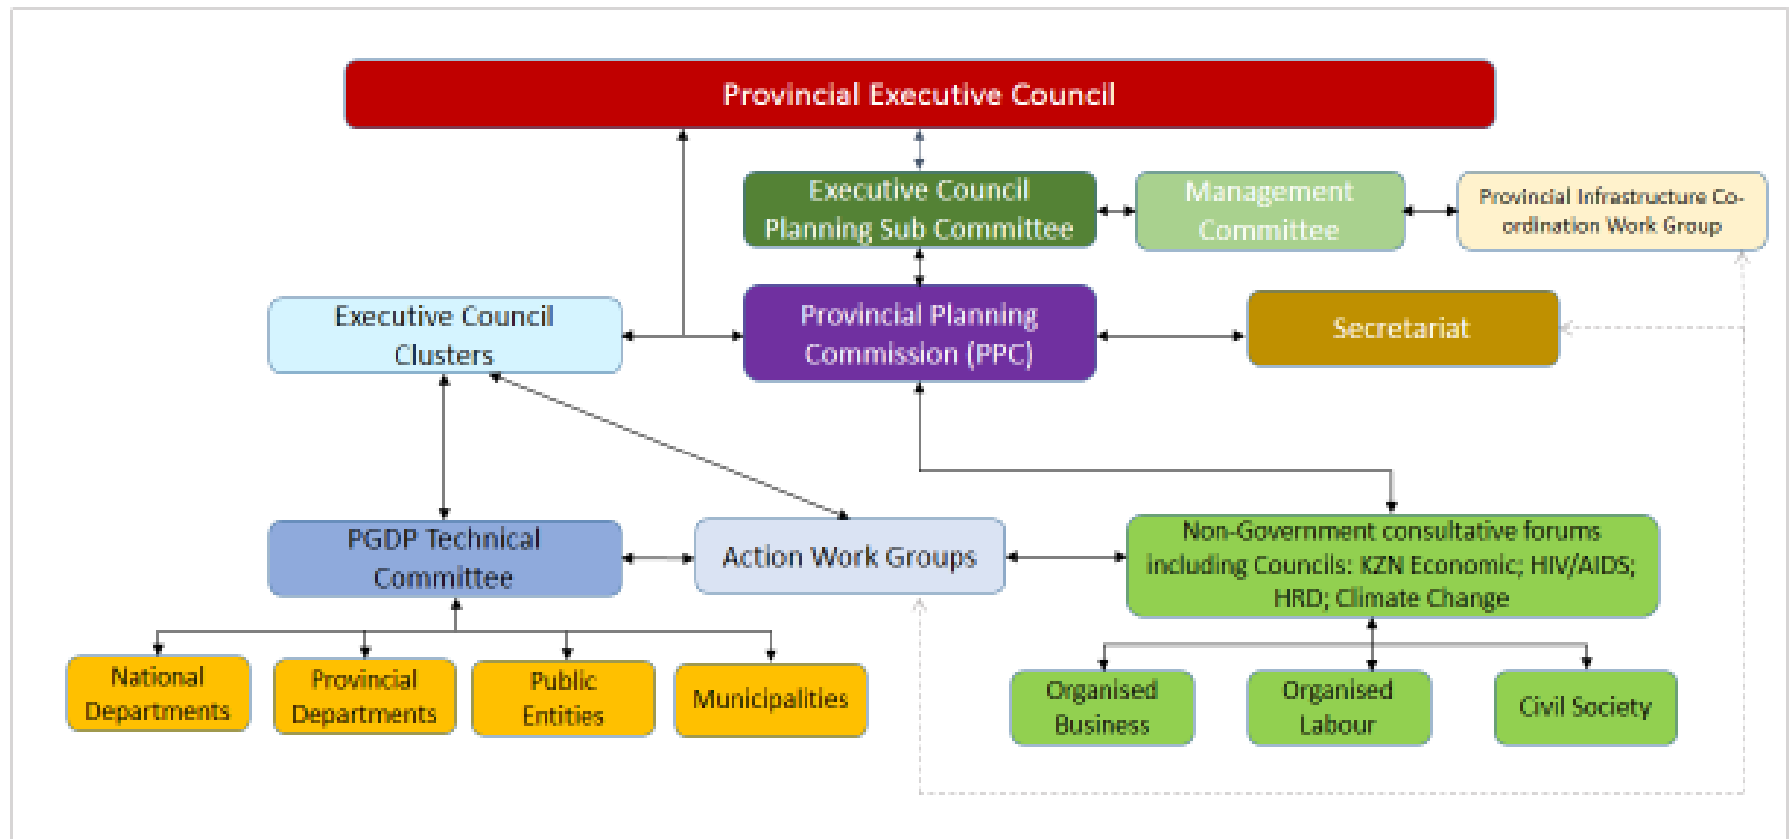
Provincial Executive Council

Executive Council Planning Sub Committee

Management Committee

Provincial Infrastructure Co-ordination Work Group

Executive Council Clusters

Provincial Planning Commission (PPC)

Secretariat

PGDP Technical Committee

Action Work Groups

Non-Government consultative forums including Councils: KZN Economic; HIV/AIDS; HRD; Climate Change

National Departments

Provincial Departments

Public Entities

Municipalities

Organised Business

Organised Labour

Civil Society